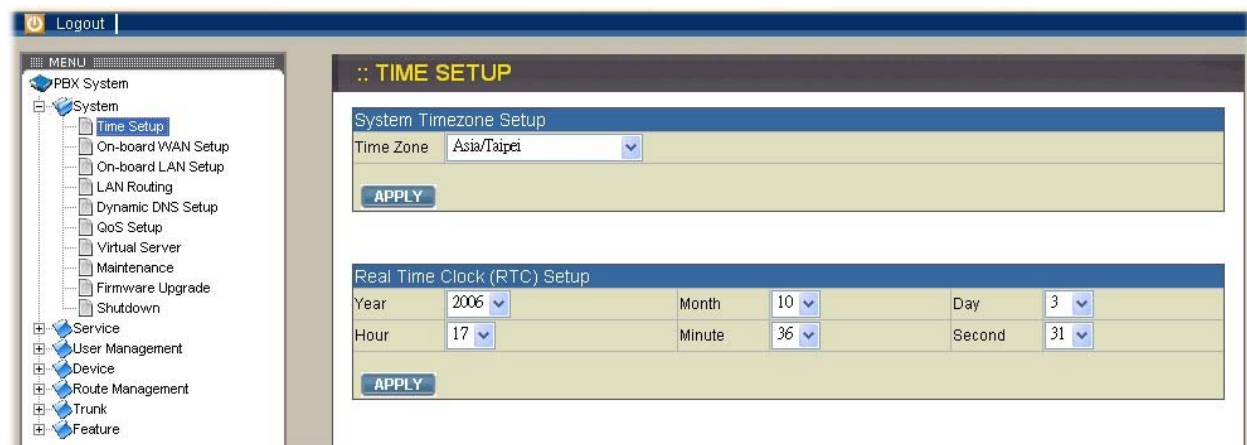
Logout

MENU
PBX System
System
Time Setup
On-board WAN Setup
On-board LAN Setup
LAN Routing
Dynamic DNS Setup
QoS Setup
Virtual Server
Maintenance
Firmware Upgrade
Shutdown
Service
User Management
Device
Route Management
Trunk
Feature

:: TIME SETUP

System Timezone Setup

Time Zone Asia/Taipei

APPLY

Real Time Clock (RTC) Setup

| Year | 2006 | Month | 10 | Day | 3 |
|---|---|---|---|---|---|
| Hour | 17 | Minute | 36 | Second | 31 |

APPLY